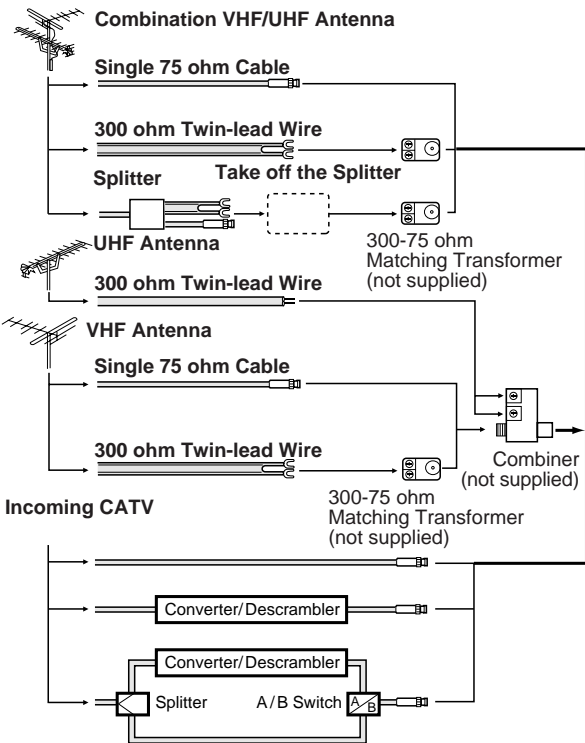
Combination VHF/UHF Antenna

Single 75 ohm Cable

300 ohm Twin-lead Wire

Take off the Splitter

Splitter

300-75 ohm Matching Transformer (not supplied)

UHF Antenna

300 ohm Twin-lead Wire

VHF Antenna

Single 75 ohm Cable

300 ohm Twin-lead Wire

Combiner (not supplied)

300-75 ohm Matching Transformer (not supplied)

Incoming CATV

Converter/Descrambler

Converter/Descrambler

Splitter

A/B Switch

A B